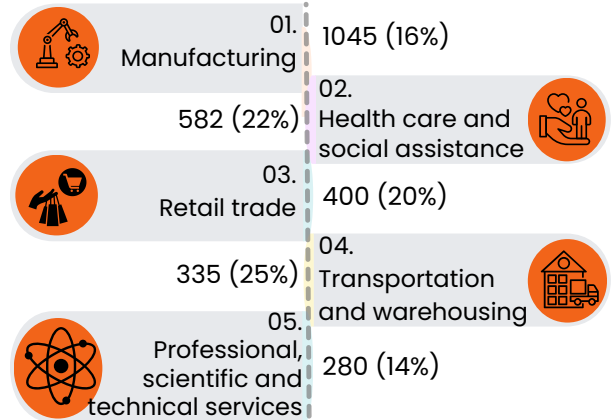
01.
Manufacturing

1045 (16%)

02.
Health care and social assistance

582 (22%)

03.
Retail trade

400 (20%)

04.
Transportation and warehousing

335 (25%)

05.
Professional, scientific and technical services

280 (14%)